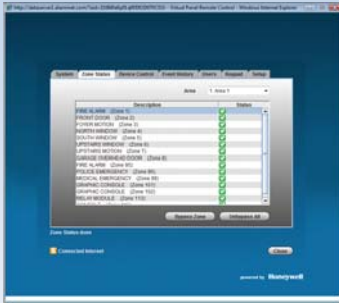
http://dataserver2.alarmnet.com/Tools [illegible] - Virtual Panel Remote Control - Windows Internet Explorer

System | Zone Status | Device Control | Event History | Users | Keypad | Setup

Area: 1: Area 1

| Description | Status |
|---|---|
| FIRE ALARM (Zone 1) | |
| FRONT DOOR (Zone 2) | |
| FOYER MOTION (Zone 3) | |
| NORTH WINDOW (Zone 4) | |
| SOUTH WINDOW (Zone 5) | |
| UPSTAIRS WINDOW (Zone 6) | |
| UPSTAIRS MOTION (Zone 7) | |
| GARAGE OVERHEAD DOOR (Zone 8) | |
| FIRE ALARM (Zone 95) | |
| POLICE EMERGENCY (Zone 96) | |
| MEDICAL EMERGENCY (Zone 99) | |
| GRAPHIC CONSOLE (Zone 101) | |
| GRAPHIC CONSOLE (Zone 102) | |
| RELAY MODULE (Zone 112) | |

Bypass Zone | Unbypass All

Zone Status done

Connected Internet

Close

powered by Honeywell